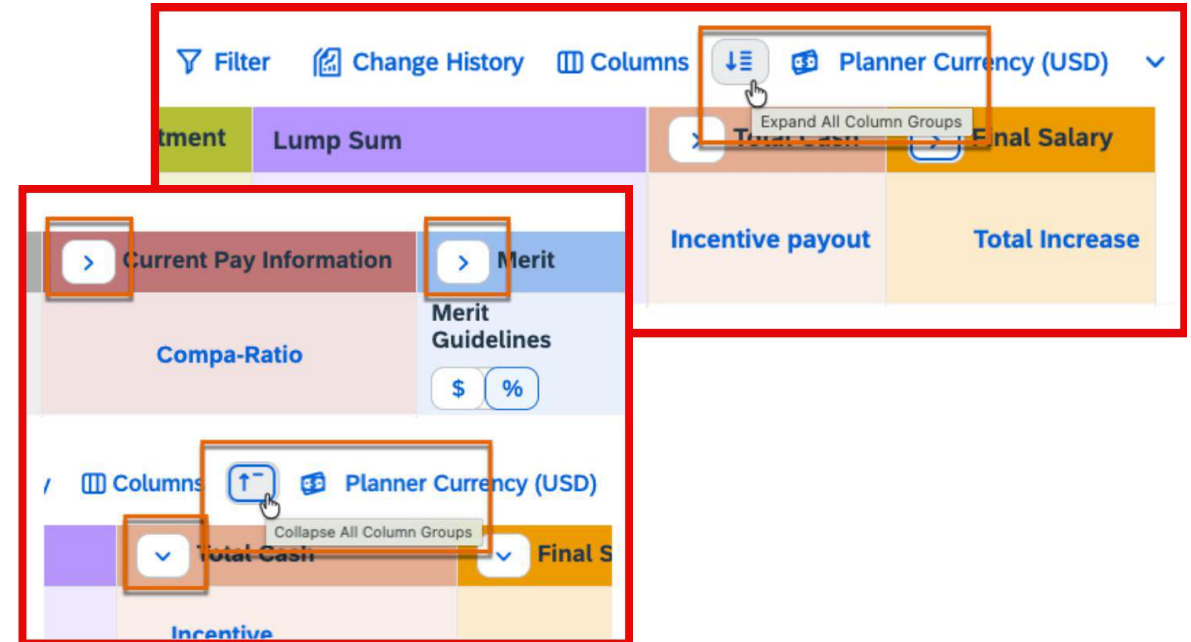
Filter Change History Columns Planner Currency (USD)

tment Lump Sum Total Cash Final Salary

Expand All Column Groups

Incentive payout Total Increase

Current Pay Information Merit

Compa-Ratio

Merit Guidelines

$ %

Columns Planner Currency (USD)

Collapse All Column Groups

Total Cash Final S

Incentive